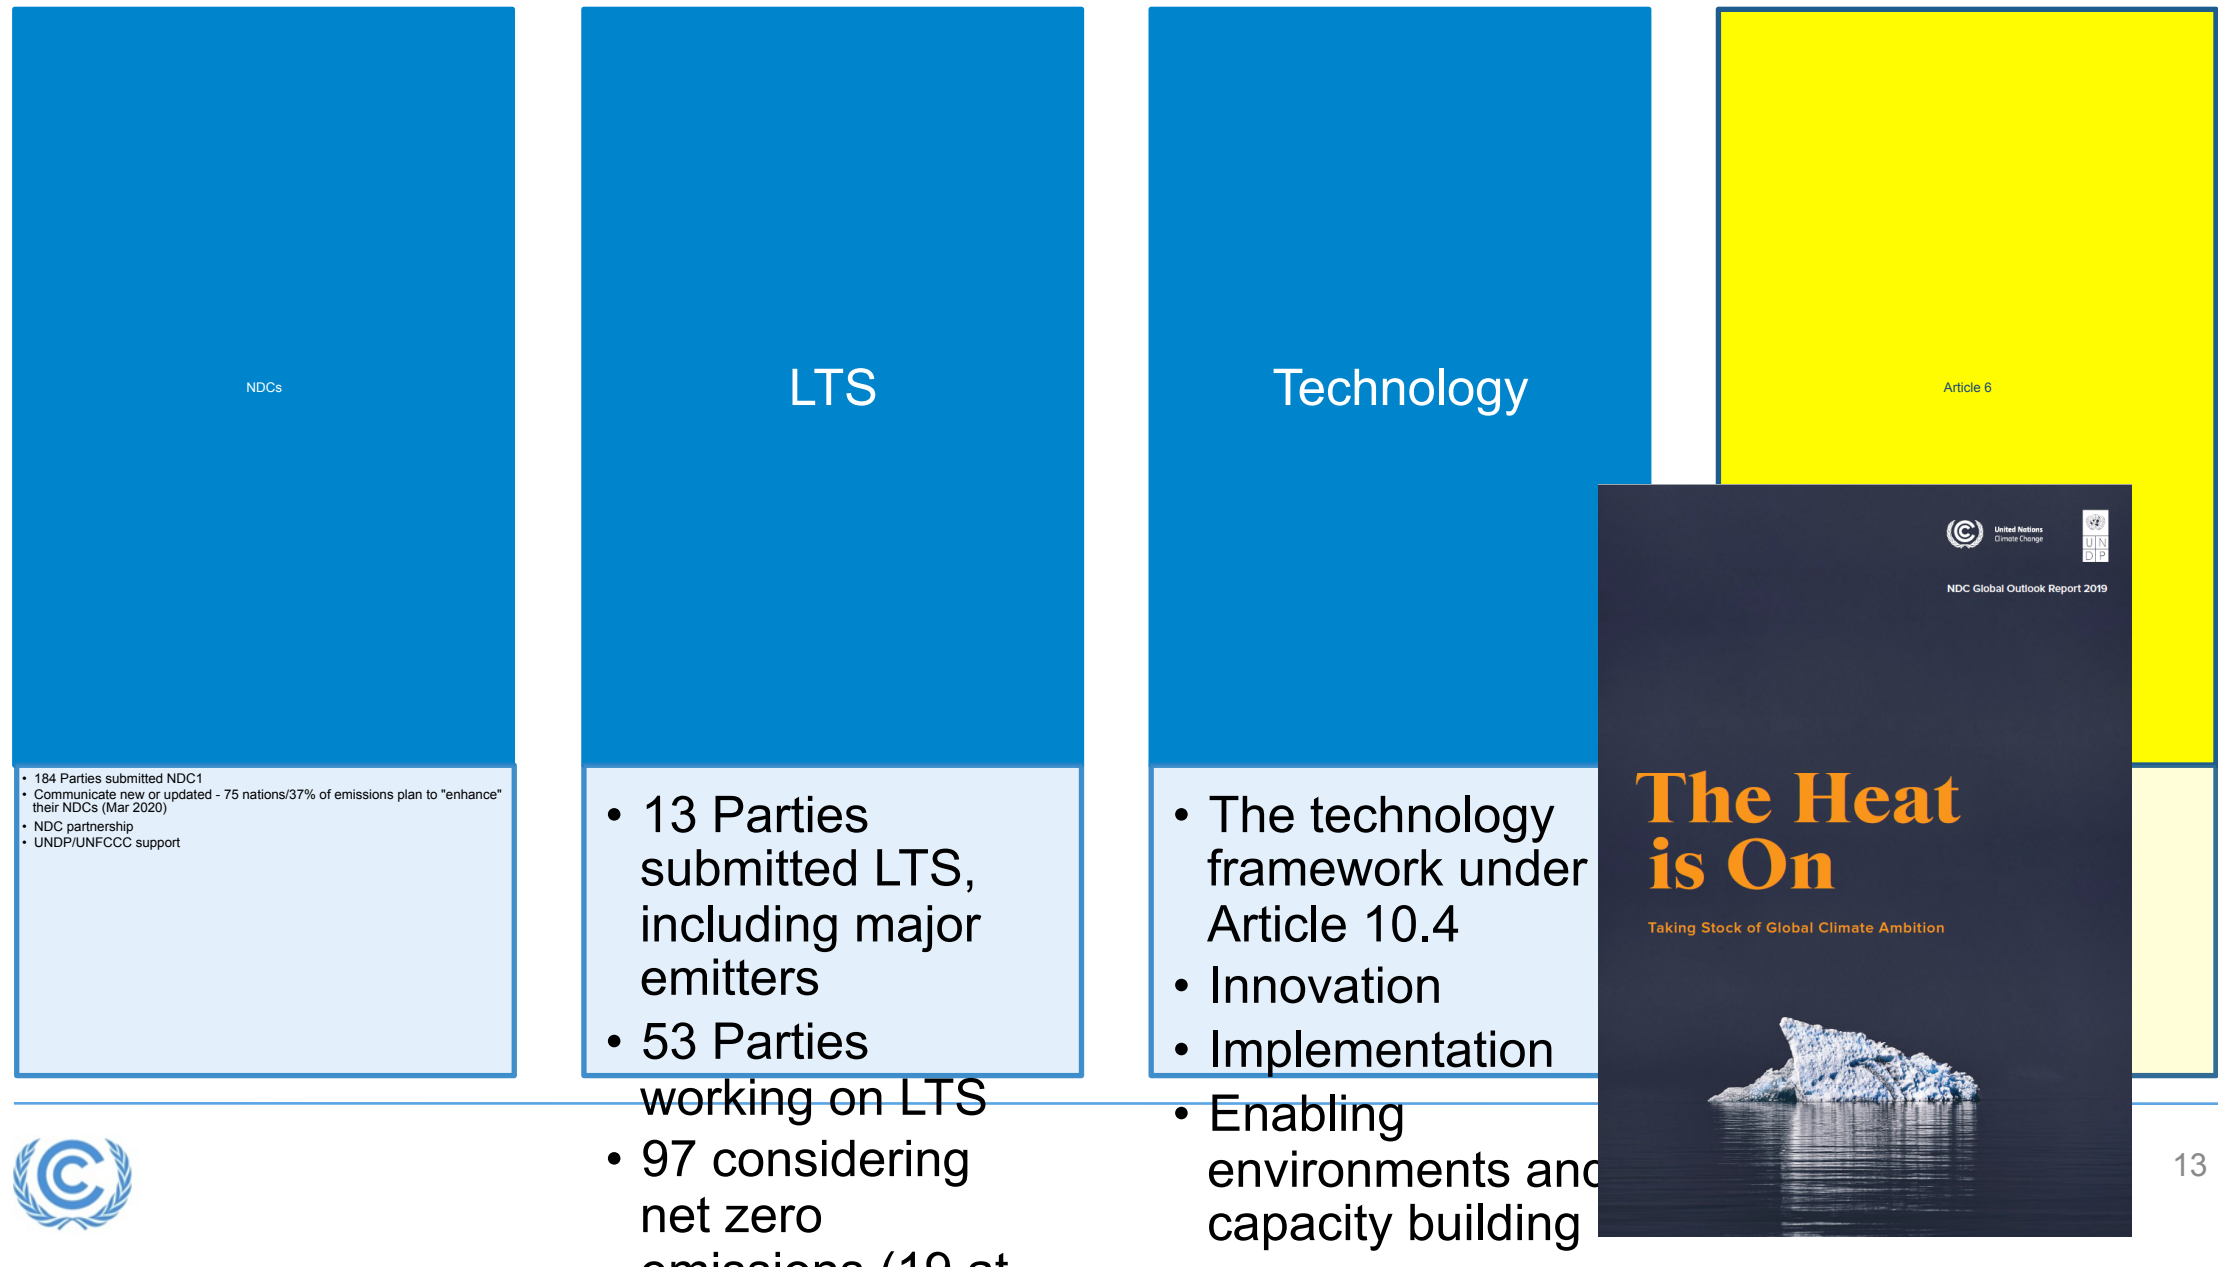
NDCs

- 184 Parties submitted NDC1
- Communicate new or updated - 75 nations/37% of emissions plan to "enhance" their NDCs (Mar 2020)
- NDC partnership
- UNDP/UNFCCC support

LTS

- 13 Parties submitted LTS, including major emitters
- 53 Parties working on LTS
- 97 considering net zero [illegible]

Technology

- The technology framework under Article 10.4
- Innovation
- Implementation
- Enabling environments an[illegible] capacity building

Article 6

United Nations Climate Change

UNDP

NDC Global Outlook Report 2019

The Heat is On

Taking Stock of Global Climate Ambition

13